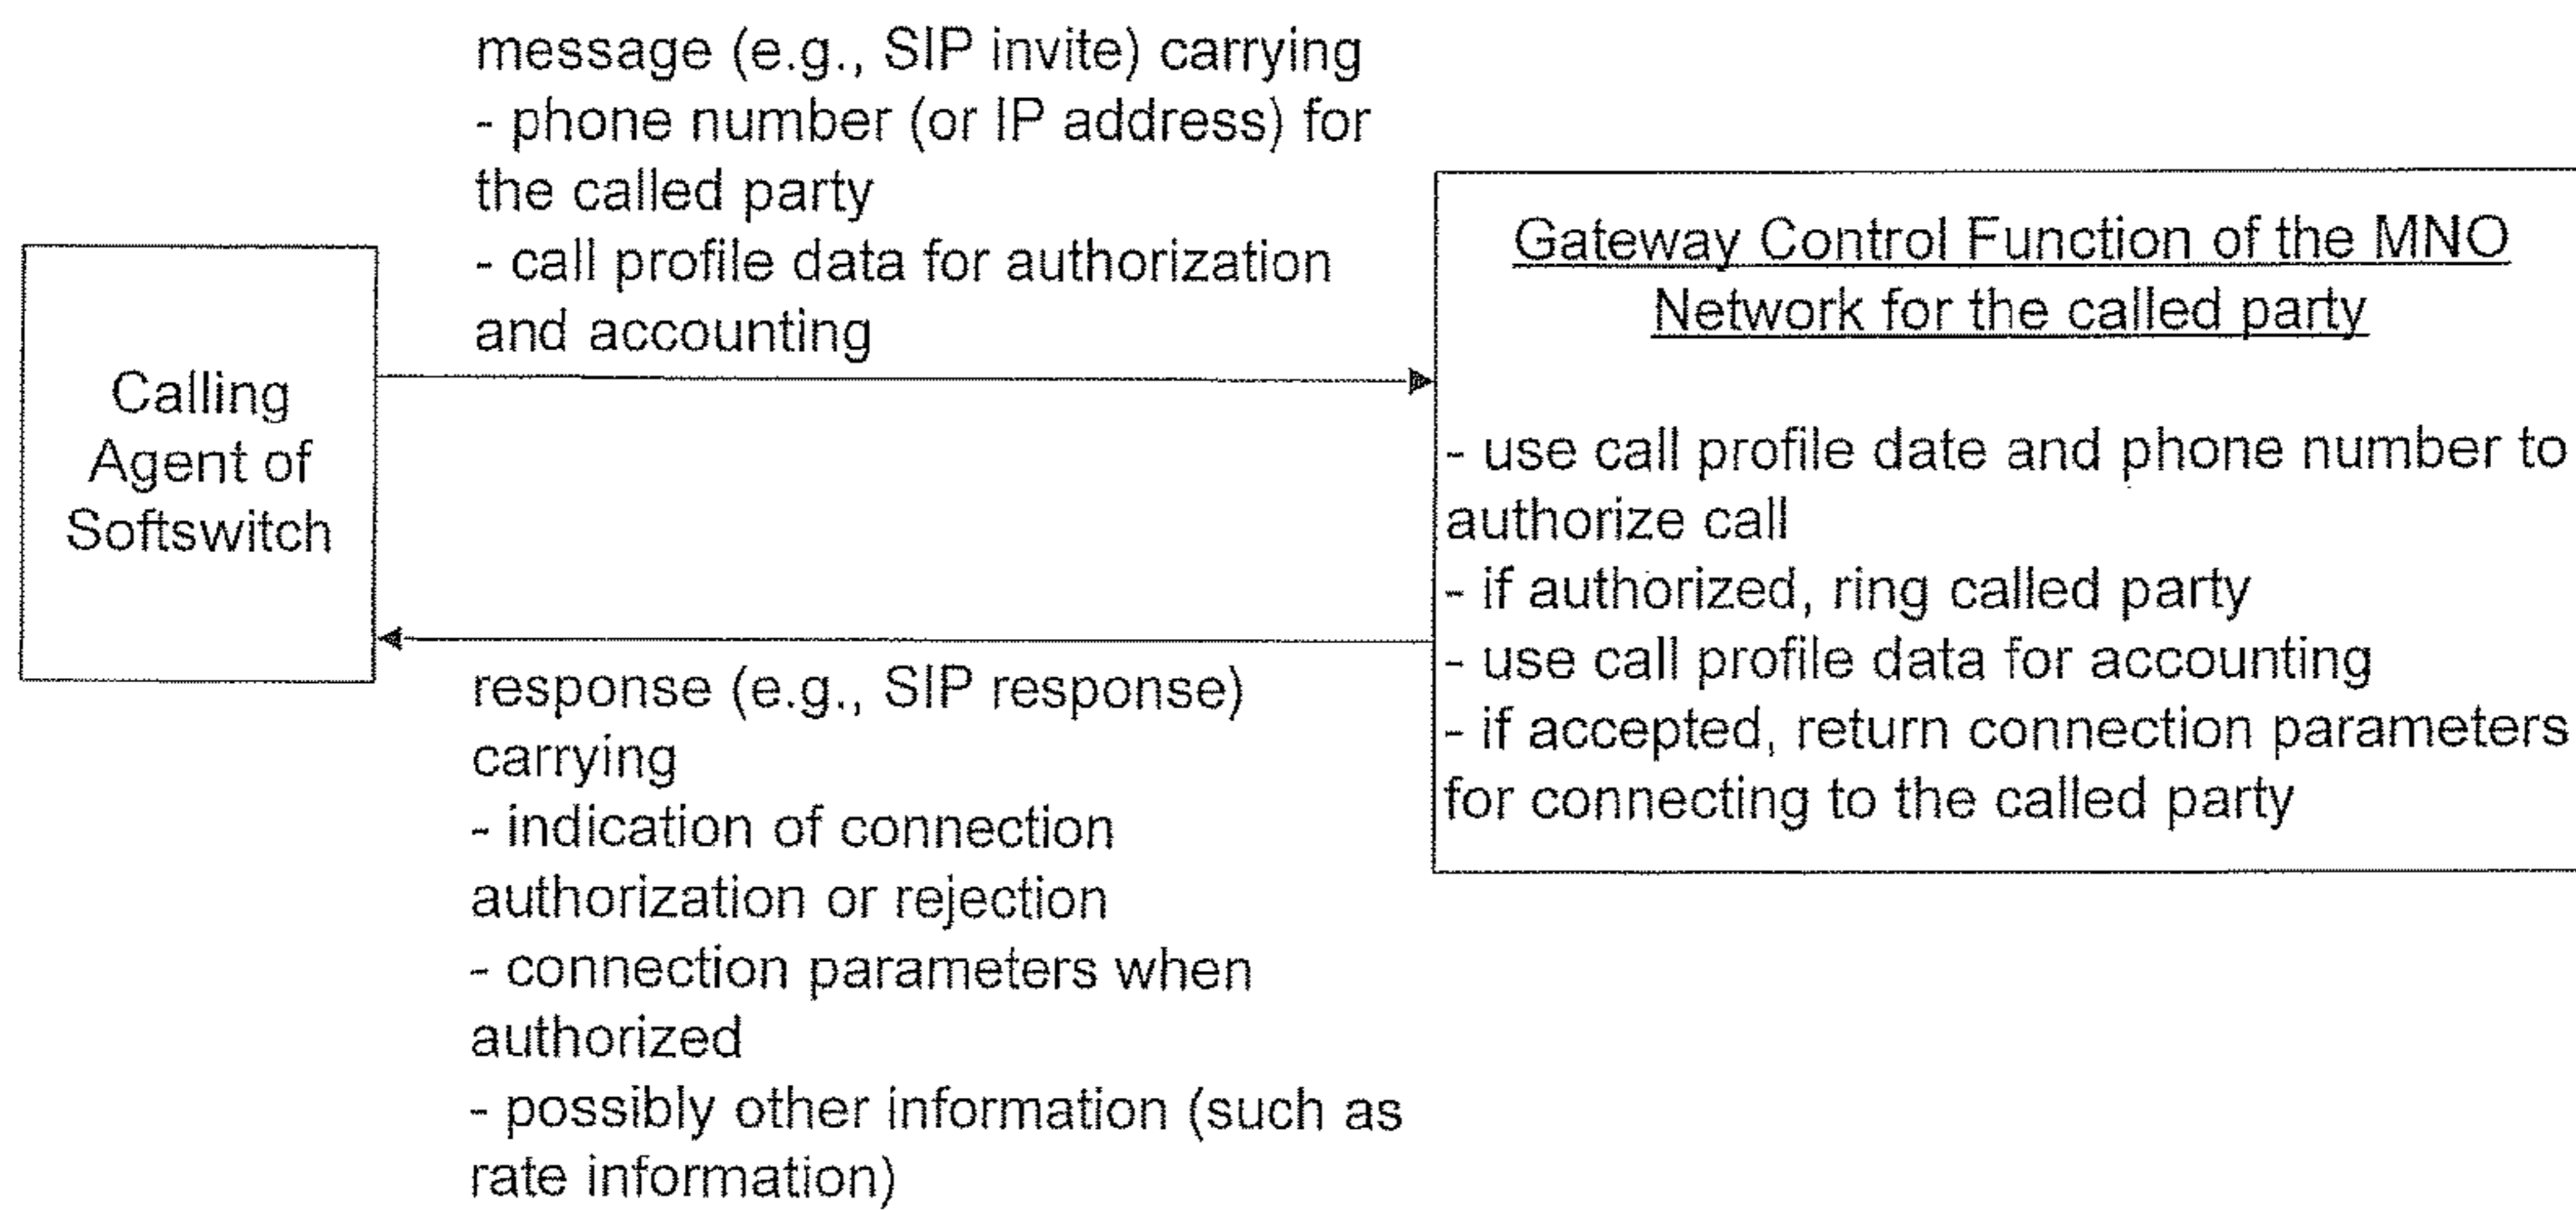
message (e.g., SIP invite) carrying
- phone number (or IP address) for the called party
- call profile data for authorization and accounting

Calling Agent of Softswitch

Gateway Control Function of the MNO Network for the called party

- use call profile date and phone number to authorize call
- if authorized, ring called party
- use call profile data for accounting
- if accepted, return connection parameters for connecting to the called party

response (e.g., SIP response) carrying
- indication of connection authorization or rejection
- connection parameters when authorized
- possibly other information (such as rate information)